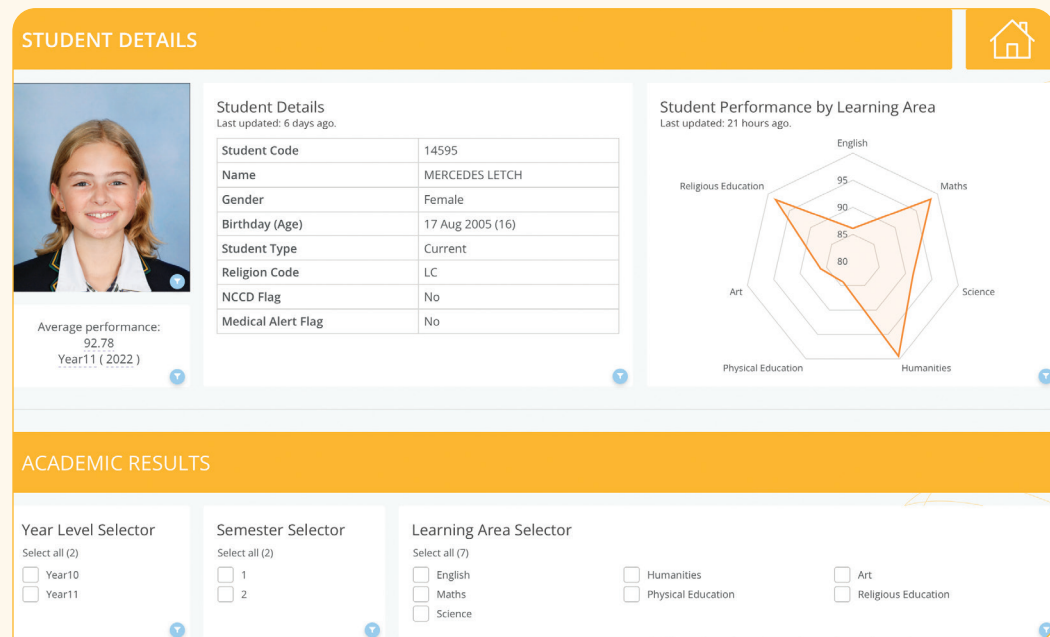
STUDENT DETAILS

Average performance:
92.78
Year11 ( 2022 )

Student Details
Last updated: 6 days ago.

| Student Code | 14595 |
|---|---|
| Name | MERCEDES LETCH |
| Gender | Female |
| Birthday (Age) | 17 Aug 2005 (16) |
| Student Type | Current |
| Religion Code | LC |
| NCCD Flag | No |
| Medical Alert Flag | No |

Student Performance by Learning Area
Last updated: 21 hours ago.

English
Maths
Science
Humanities
Physical Education
Art
Religious Education
95
90
85
80

ACADEMIC RESULTS

Year Level Selector
Select all (2)
Year10
Year11

Semester Selector
Select all (2)
1
2

Learning Area Selector
Select all (7)
English
Maths
Science
Humanities
Physical Education
Art
Religious Education